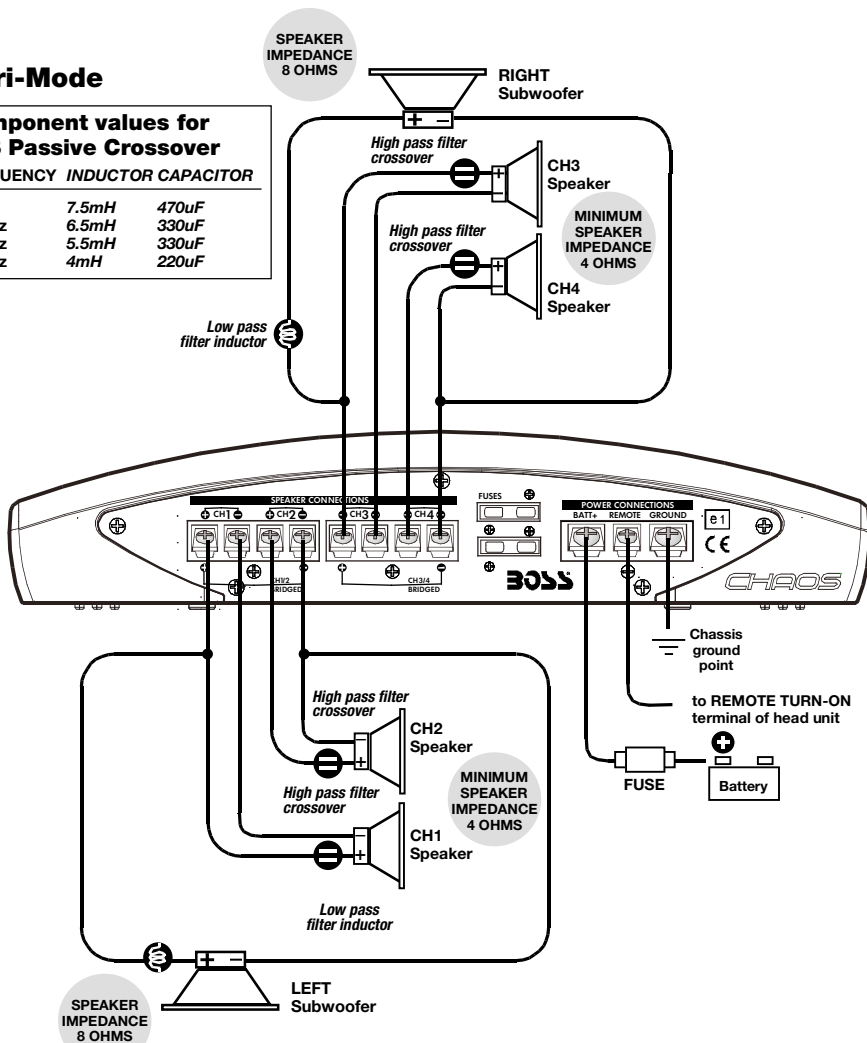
ri-Mode

mponent values for
Passive Crossover

| UENCY | INDUCTOR | CAPACITOR |
|---|---|---|
| | 7.5mH | 470uF |
| z | 6.5mH | 330uF |
| z | 5.5mH | 330uF |
| z | 4mH | 220uF |

SPEAKER IMPEDANCE 8 OHMS

RIGHT Subwoofer

High pass filter crossover

CH3 Speaker

MINIMUM SPEAKER IMPEDANCE 4 OHMS

High pass filter crossover

CH4 Speaker

Low pass filter inductor

SPEAKER CONNECTIONS

CH1 CH2 CH3 CH4

CH1/2 BRIDGED

CH3/4 BRIDGED

FUSES

BOSS

POWER CONNECTIONS

BATT+ REMOTE GROUND

e1

CE

CHAOS

Chassis ground point

to REMOTE TURN-ON terminal of head unit

High pass filter crossover

CH2 Speaker

High pass filter crossover

MINIMUM SPEAKER IMPEDANCE 4 OHMS

CH1 Speaker

FUSE

Battery

Low pass filter inductor

LEFT Subwoofer

SPEAKER IMPEDANCE 8 OHMS